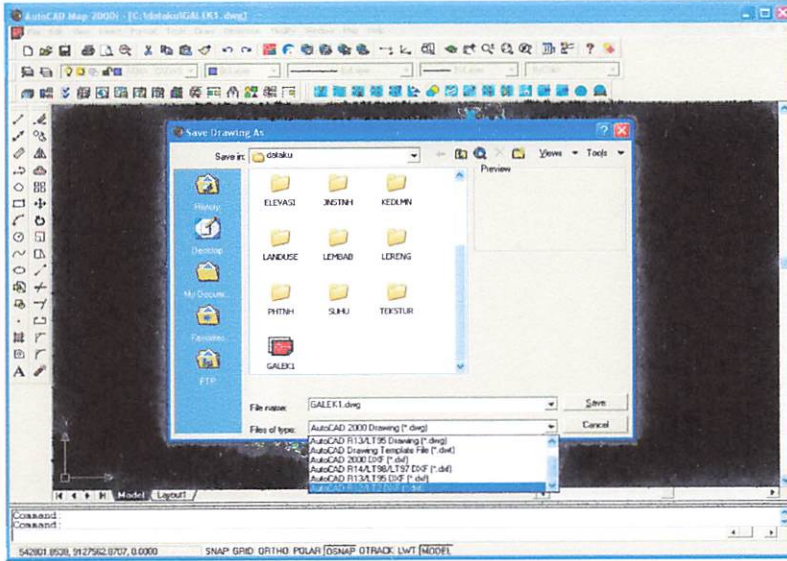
AutoCAD Map 2000i - [C:\dataku\GALEK1.dwg]

File Edit View Insert Format Tools Draw Dimension Modify Window Map Help

Save Drawing As

Save in: dataku

Views Tools

Preview

History

Desktop

My Documents

Favorites

FTP

ELEVASI

JNSTNH

KEDLMN

LANDUSE

LEMBAB

LERENG

PHTNH

SUHU

TEKSTUR

GALEK1

File name: GALEK1.dwg

Save

Files of type: AutoCAD 2000 Drawing (*.dwg)

Cancel

AutoCAD R13/LT95 Drawing (*.dwg)
AutoCAD Drawing Template File (*.dwt)
AutoCAD 2000 DXF (*.dxf)
AutoCAD R14/LT98/LT97 DXF (*.dxf)
AutoCAD R13/LT95 DXF (*.dxf)
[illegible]

Model Layout1

Command:
Command:

542801.8538, 9127562.8707, 0.0000 SNAP GRID ORTHO POLAR OSNAP OTRACK LWT MODEL